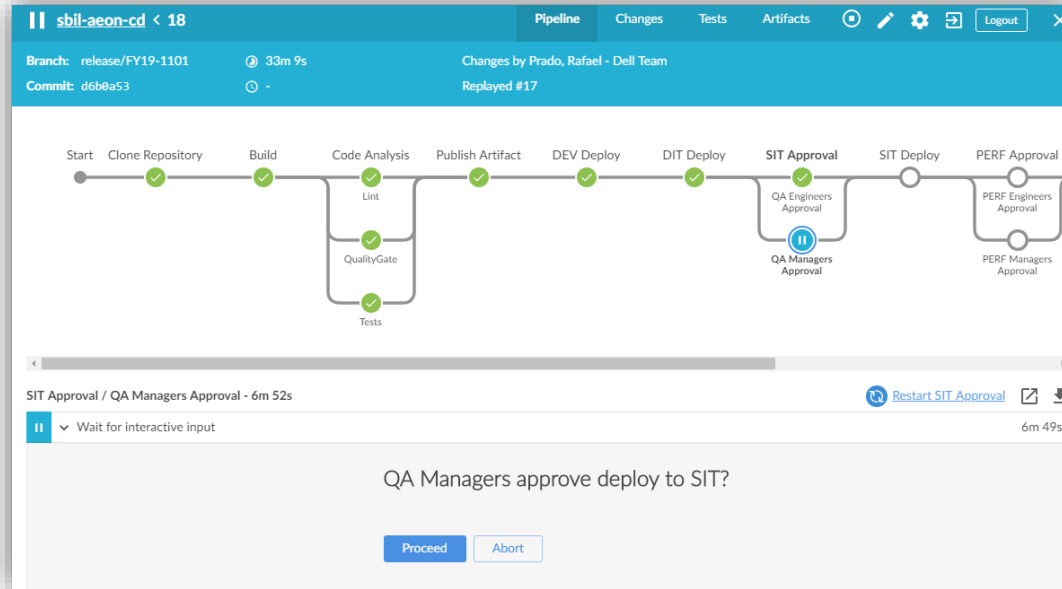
sbil-aeon-cd < 18

Pipeline Changes Tests Artifacts Logout

Branch: release/FY19-1101
Commit: d6b0a53

33m 9s
-

Changes by Prado, Rafael - Dell Team
Replayed #17

Start Clone Repository Build Code Analysis Publish Artifact DEV Deploy DIT Deploy SIT Approval SIT Deploy PERF Approval

Lint
QualityGate
Tests

QA Engineers Approval
QA Managers Approval

PERF Engineers Approval
PERF Managers Approval

SIT Approval / QA Managers Approval - 6m 52s

Restart SIT Approval

Wait for interactive input

6m 49s

QA Managers approve deploy to SIT?

Proceed Abort